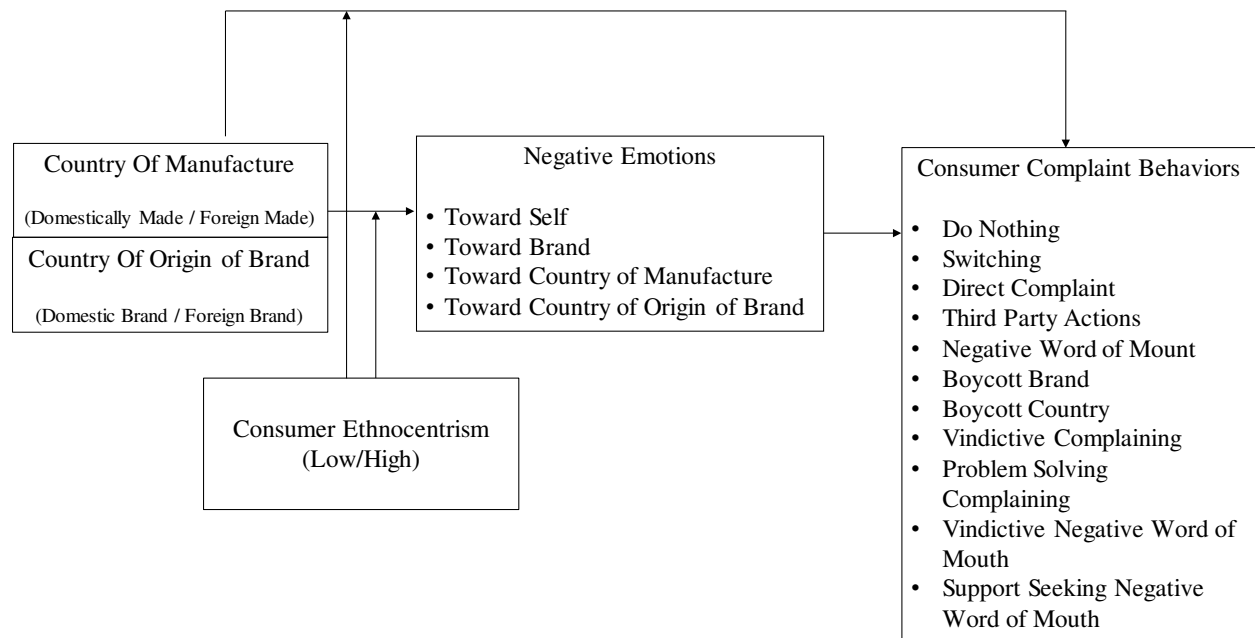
Country Of Manufacture

(Domestically Made / Foreign Made)

Country Of Origin of Brand

(Domestic Brand / Foreign Brand)

Negative Emotions

• Toward Self
• Toward Brand
• Toward Country of Manufacture
• Toward Country of Origin of Brand

Consumer Complaint Behaviors

• Do Nothing
• Switching
• Direct Complaint
• Third Party Actions
• Negative Word of Mount
• Boycott Brand
• Boycott Country
• Vindictive Complaining
• Problem Solving Complaining
• Vindictive Negative Word of Mouth
• Support Seeking Negative Word of Mouth

Consumer Ethnocentrism
(Low/High)